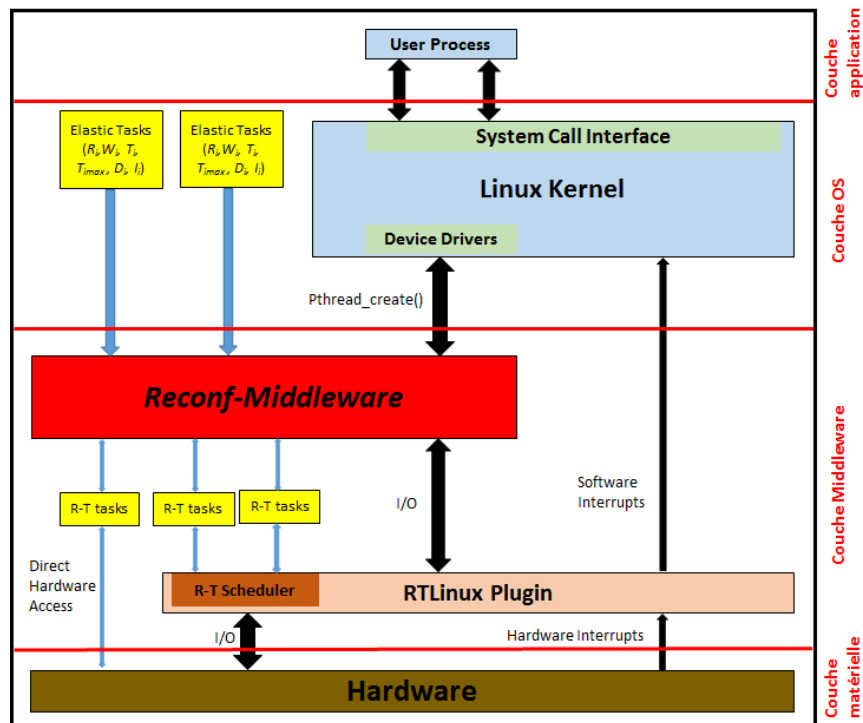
User Process

Couche application

Elastic Tasks ($R_i$, $W_i$, $T_i$, $T_{imax}$, $D_i$, $I_i$)

Elastic Tasks ($R_i$, $W_i$, $T_i$, $T_{imax}$, $D_i$, $I_i$)

System Call Interface

Linux Kernel

Device Drivers

Couche OS

Pthread_create()

Reconf-Middleware

Software Interrupts

I/O

R-T tasks

R-T tasks

R-T tasks

Couche Middleware

Direct Hardware Access

R-T Scheduler

RTLinux Plugin

I/O

Hardware Interrupts

Hardware

Couche matérielle